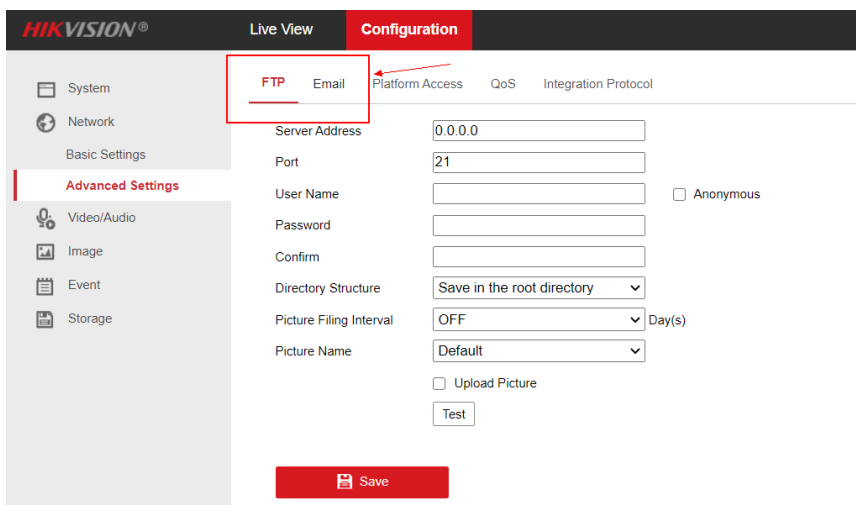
HIKVISION®

Live View

Configuration

System

Network

Basic Settings

Advanced Settings

Video/Audio

Image

Event

Storage

FTP

Email

Platform Access

QoS

Integration Protocol

Server Address

0.0.0.0

Port

21

User Name

Anonymous

Password

Confirm

Directory Structure

Save in the root directory

Picture Filing Interval

OFF

Day(s)

Picture Name

Default

Upload Picture

Test

Save